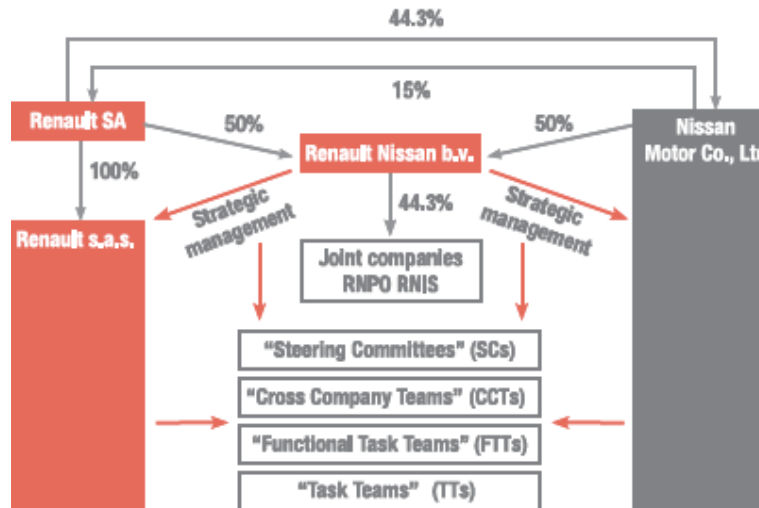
44.3%

15%

Renault SA

50%

Renault Nissan b.v.

50%

Nissan Motor Co., Lt

100%

Strategic management

44.3%

Strategic management

Renault s.a.s.

Joint companies RNPO RNIS

“Steering Committees” (SCs)

“Cross Company Teams” (CCTs)

“Functional Task Teams” (FTTs)

“Task Teams” (TTs)